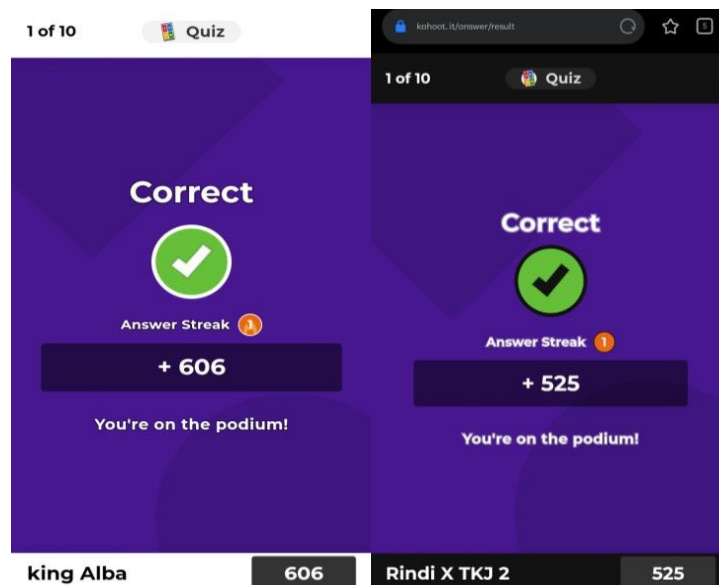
1 of 10 Quiz

Correct

Answer Streak 1

+ 606

You're on the podium!

king Alba 606

kahoot.it/answer/result

5

1 of 10 Quiz

Correct

Answer Streak 1

+ 525

You're on the podium!

Rindi X TKJ 2 525